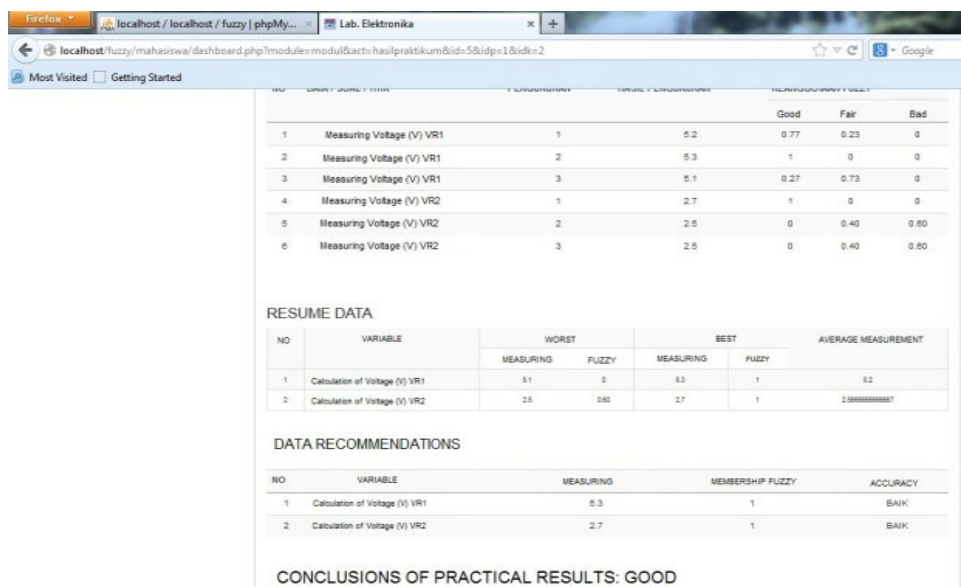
Firefox | localhost / localhost / fuzzy | phpMy... | Lab. Elektronika | +

localhost/fuzzy/mahasiswa/dashboard.php?module=modul&act=hasilpraktikum&id=5&idp=1&idk=2

Google

Most Visited | Getting Started

| NO | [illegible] | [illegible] | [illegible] | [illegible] | | |
|---|---|---|---|---|---|---|
| | | | | Good | Fair | Bad |
| 1 | Measuring Voltage (V) VR1 | 1 | 5.2 | 0.77 | 0.23 | 0 |
| 2 | Measuring Voltage (V) VR1 | 2 | 5.3 | 1 | 0 | 0 |
| 3 | Measuring Voltage (V) VR1 | 3 | 5.1 | 0.27 | 0.73 | 0 |
| 4 | Measuring Voltage (V) VR2 | 1 | 2.7 | 1 | 0 | 0 |
| 5 | Measuring Voltage (V) VR2 | 2 | 2.5 | 0 | 0.40 | 0.60 |
| 6 | Measuring Voltage (V) VR2 | 3 | 2.5 | 0 | 0.40 | 0.60 |

RESUME DATA

| NO | VARIABLE | WORST MEASURING | WORST FUZZY | BEST MEASURING | BEST FUZZY | AVERAGE MEASUREMENT |
|---|---|---|---|---|---|---|
| 1 | Calculation of Voltage (V) VR1 | 5.1 | 0 | 5.3 | 1 | 5.2 |
| 2 | Calculation of Voltage (V) VR2 | 2.5 | 0.60 | 2.7 | 1 | 2.5666666666667 |

DATA RECOMMENDATIONS

| NO | VARIABLE | MEASURING | MEMBERSHIP FUZZY | ACCURACY |
|---|---|---|---|---|
| 1 | Calculation of Voltage (V) VR1 | 5.3 | 1 | BAIK |
| 2 | Calculation of Voltage (V) VR2 | 2.7 | 1 | BAIK |

CONCLUSIONS OF PRACTICAL RESULTS: GOOD